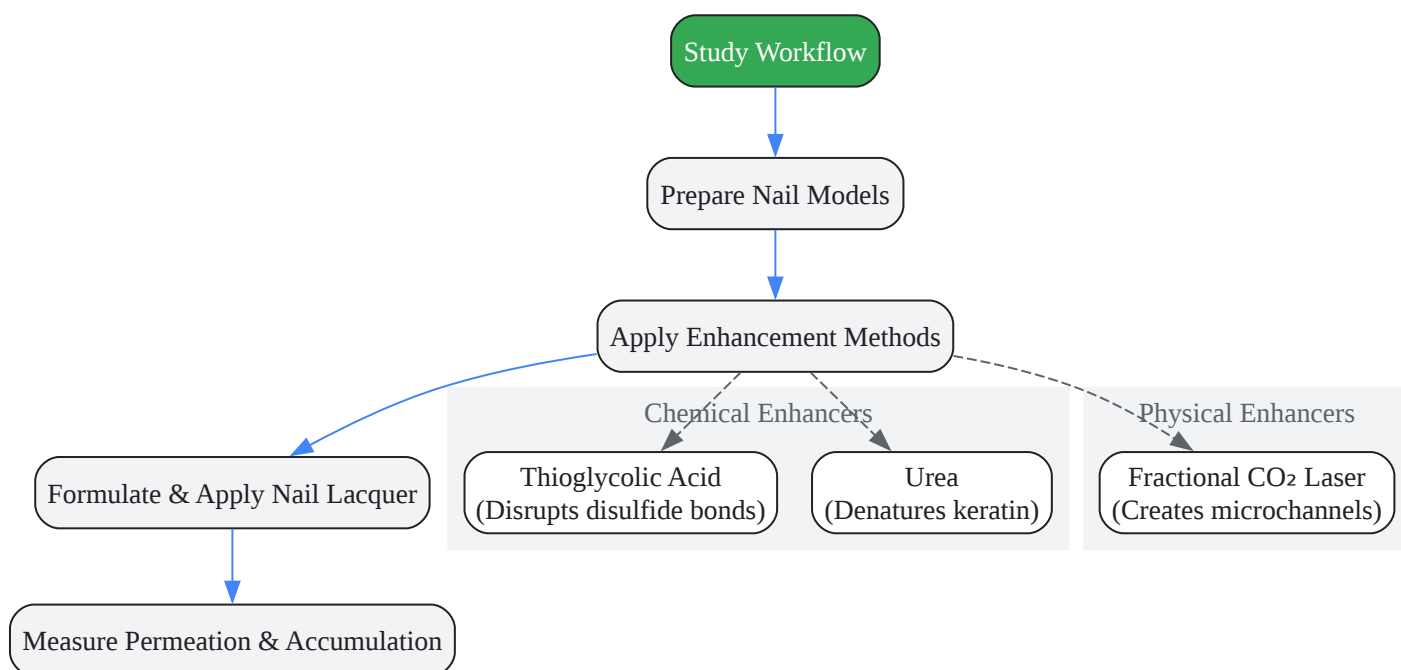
Study Workflow

Prepare Nail Models

Apply Enhancement Methods

Chemical Enhancers

Physical Enhancers

Formulate & Apply Nail Lacquer

Thioglycolic Acid
(Disrupts disulfide bonds)

Urea
(Denatures keratin)

Fractional $CO_2$ Laser
(Creates microchannels)

Measure Permeation & Accumulation